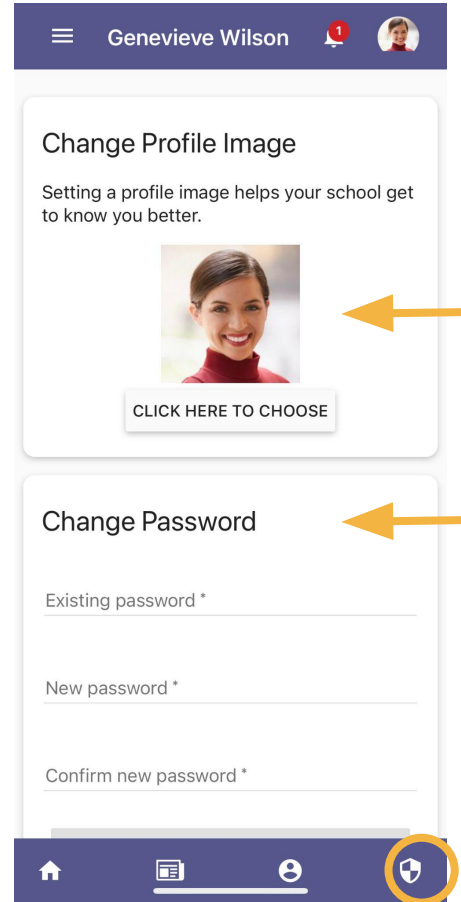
Genevieve Wilson

1

Change Profile Image

Setting a profile image helps your school get to know you better.

CLICK HERE TO CHOOSE

Change Password

Existing password *

New password *

Confirm new password *